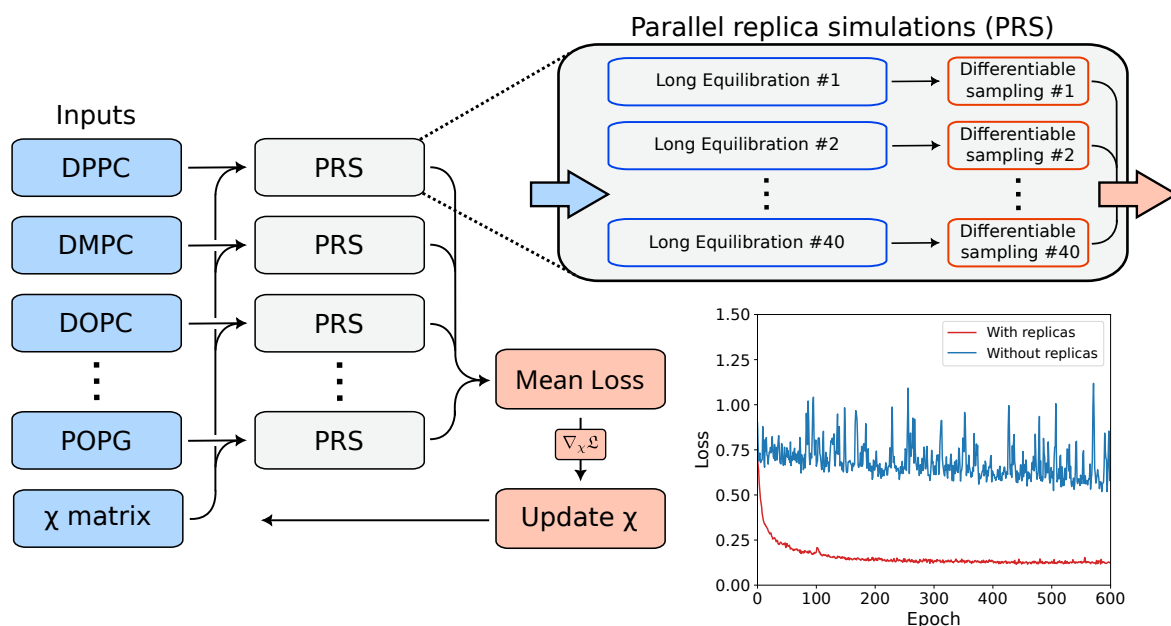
Parallel replica simulations (PRS)

Long Equilibration #1
Differentiable sampling #1
Long Equilibration #2
Differentiable sampling #2
⋮
⋮
Long Equilibration #40
Differentiable sampling #40

Inputs

DPPC
DMPC
DOPC
⋮
POPG
χ matrix

PRS
PRS
PRS
⋮
PRS

Mean Loss
$\nabla_\chi \mathfrak{L}$
Update χ

1.50
1.25
1.00
0.75
0.50
0.25
0.00
Loss
0
100
200
300
400
500
600
Epoch
With replicas
Without replicas